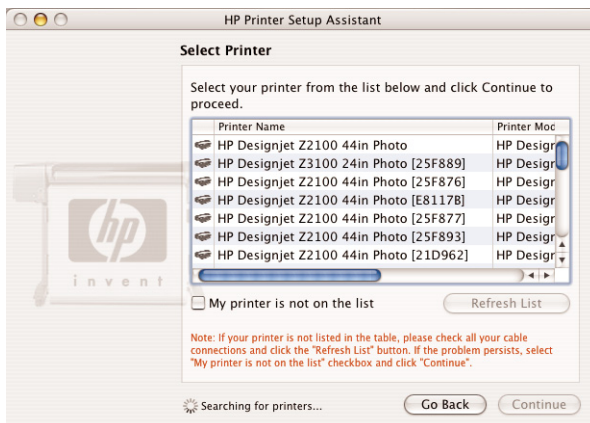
HP Printer Setup Assistant

Select Printer

Select your printer from the list below and click Continue to proceed.

| Printer Name | Printer Mod |
|---|---|
| HP Designjet Z2100 44in Photo | HP Design |
| HP Designjet Z3100 24in Photo [25F889] | HP Design |
| HP Designjet Z2100 44in Photo [25F876] | HP Design |
| HP Designjet Z2100 44in Photo [E8117B] | HP Design |
| HP Designjet Z2100 44in Photo [25F877] | HP Design |
| HP Designjet Z2100 44in Photo [25F893] | HP Design |
| HP Designjet Z2100 44in Photo [21D962] | HP Design |

hp
invent

My printer is not on the list

Refresh List

Note: If your printer is not listed in the table, please check all your cable connections and click the "Refresh List" button. If the problem persists, select "My printer is not on the list" checkbox and click "Continue".

Searching for printers...

Go Back

Continue